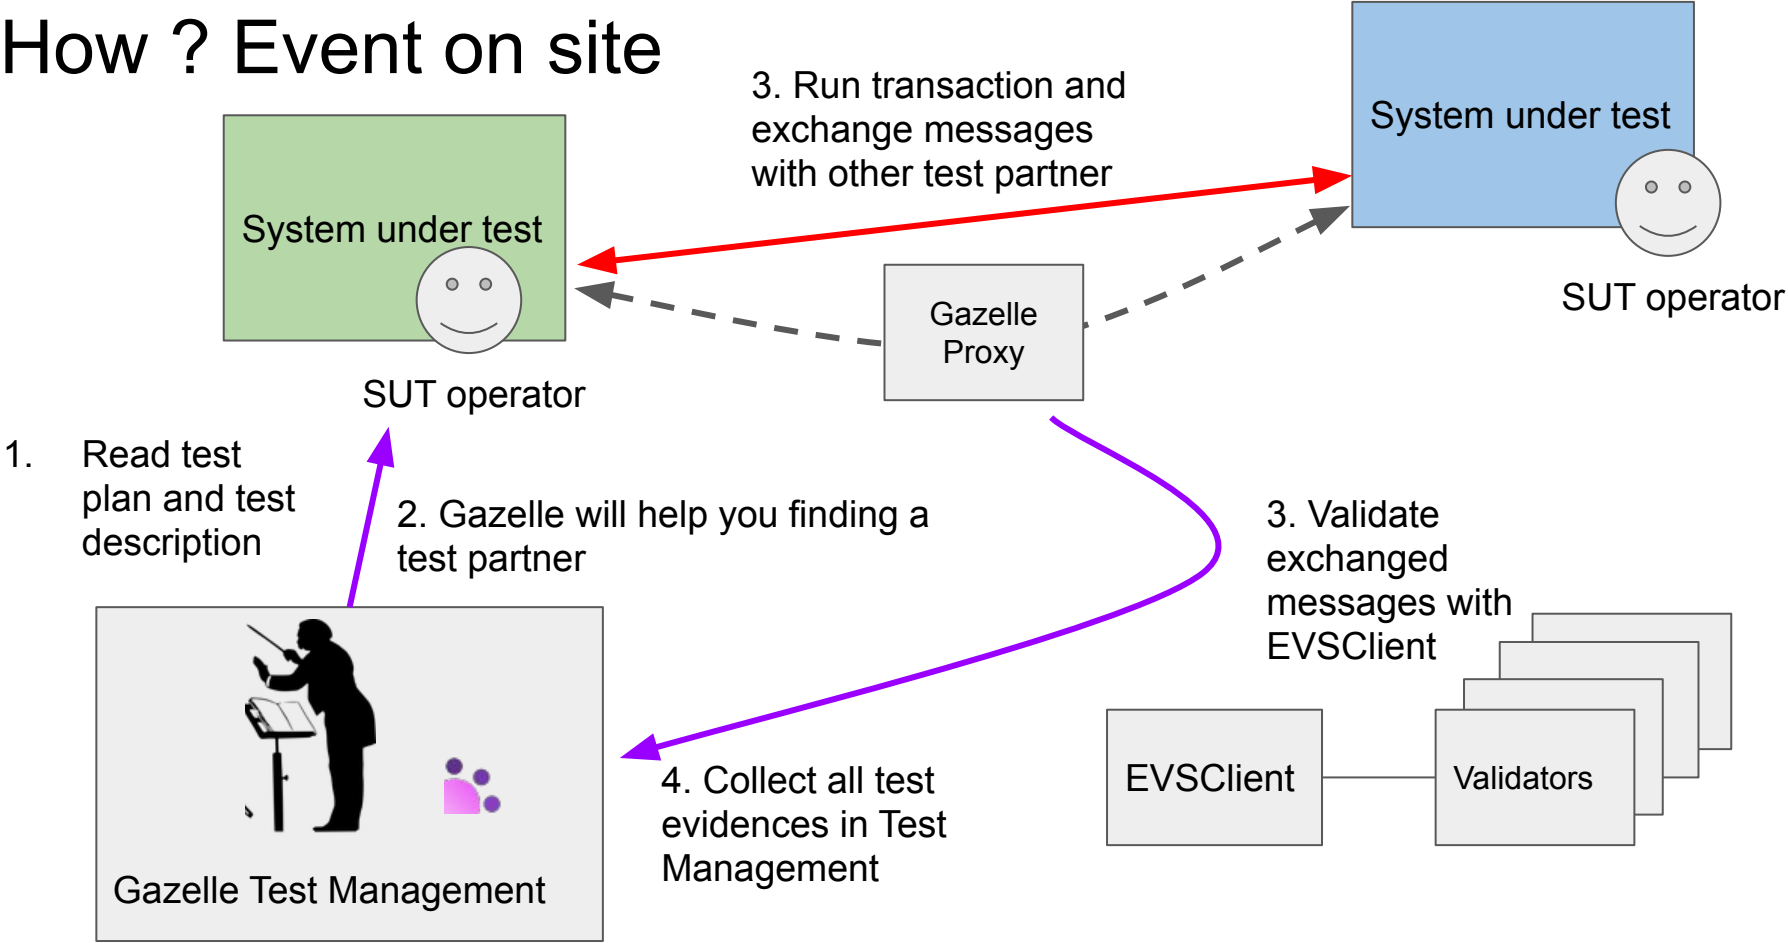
How ? Event on site

3. Run transaction and exchange messages with other test partner

System under test

System under test

SUT operator

Gazelle Proxy

SUT operator

1. Read test plan and test description

2. Gazelle will help you finding a test partner

3. Validate exchanged messages with EVSClient

EVSClient

Validators

4. Collect all test evidences in Test Management

Gazelle Test Management